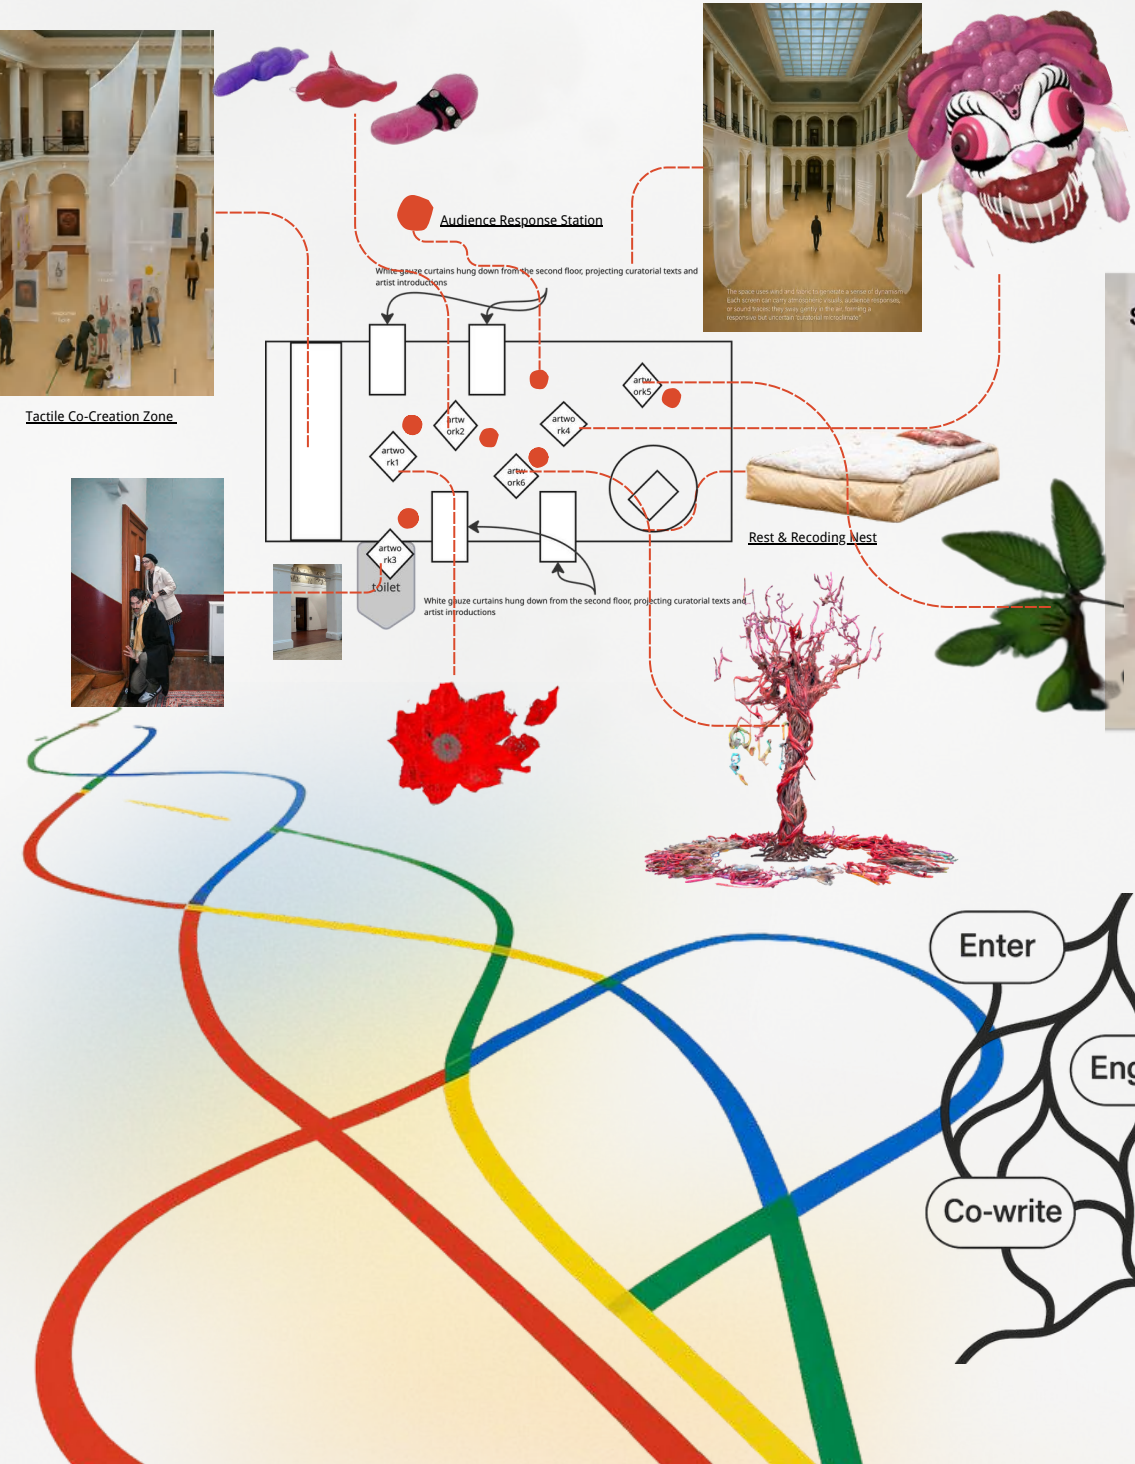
Audience Response Station

White gauze curtains hung down from the second floor, projecting curatorial texts and artist introductions

The space uses wind and fabric to generate a sense of dynamism. Each screen can carry atmospheric visuals, audience responses, or sound traces: they sway gently in the air, forming a responsive but uncertain "curatorial microclimate".

Tactile Co-Creation Zone

artwork5

artwork2

artwork4

artwork1

artwork6

artwork3

toilet

White gauze curtains hung down from the second floor, projecting curatorial texts and artist introductions

Rest & Recoding Nest

Enter

Eng

Co-write